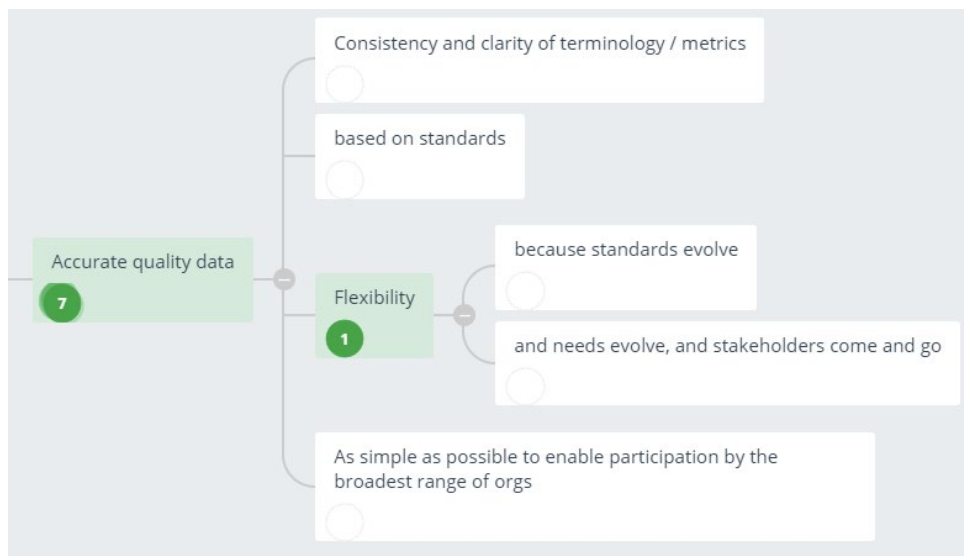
Accurate quality data
7

Consistency and clarity of terminology / metrics

based on standards

Flexibility
1

because standards evolve

and needs evolve, and stakeholders come and go

As simple as possible to enable participation by the broadest range of orgs